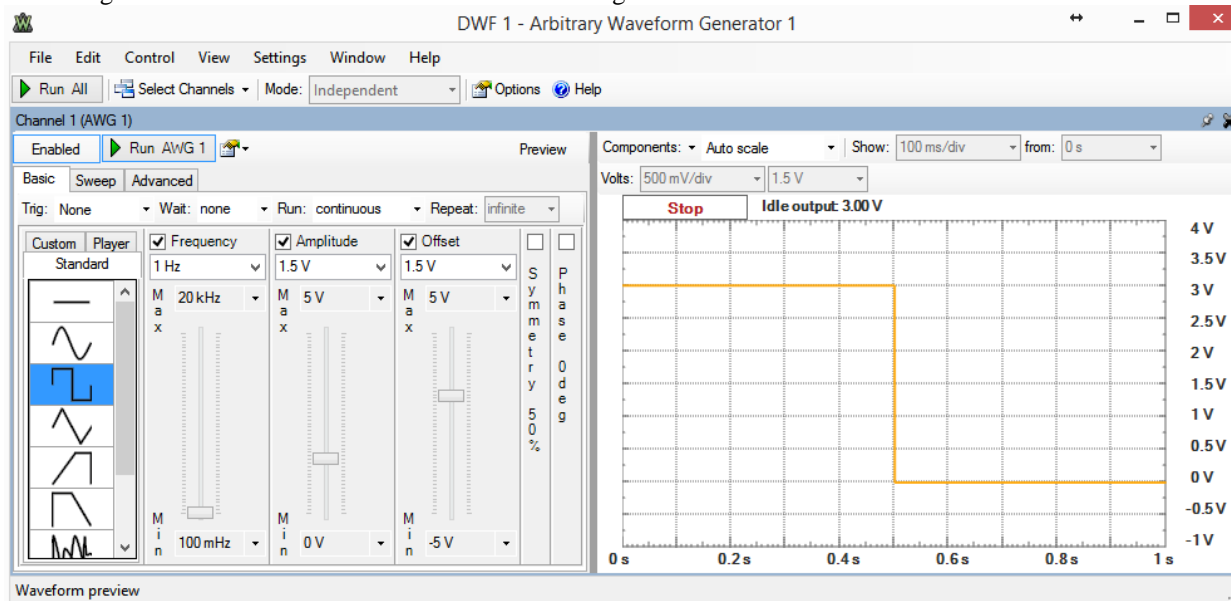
DWF 1 - Arbitrary Waveform Generator 1

File Edit Control View Settings Window Help

Run All | Select Channels | Mode: Independent | Options | Help

Channel 1 (AWG 1)

Enabled | Run AWG 1 | Preview

Basic | Sweep | Advanced

Trig: None | Wait: none | Run: continuous | Repeat: infinite

Custom | Player | Standard

Frequency 1 Hz | Max 20 kHz | Min 100 mHz

Amplitude 1.5 V | Max 5 V | Min 0 V

Offset 1.5 V | Max 5 V | Min -5 V

Symmetry 50%

Phase 0 deg

Components: Auto scale | Show: 100 ms/div | from: 0 s

Volts: 500 mV/div | 1.5 V

Stop | Idle output: 3.00 V

4 V
3.5 V
3 V
2.5 V
2 V
1.5 V
1 V
0.5 V
0 V
-0.5 V
-1 V

0 s | 0.2 s | 0.4 s | 0.6 s | 0.8 s | 1 s

Waveform preview